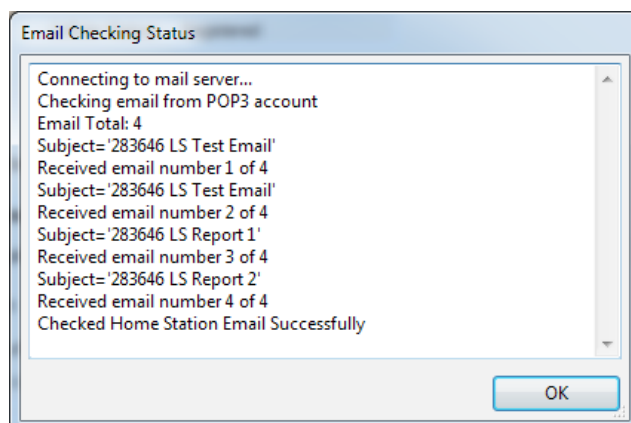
Email Checking Status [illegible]

Connecting to mail server...
Checking email from POP3 account
Email Total: 4
Subject='283646 LS Test Email'
Received email number 1 of 4
Subject='283646 LS Test Email'
Received email number 2 of 4
Subject='283646 LS Report 1'
Received email number 3 of 4
Subject='283646 LS Report 2'
Received email number 4 of 4
Checked Home Station Email Successfully

OK